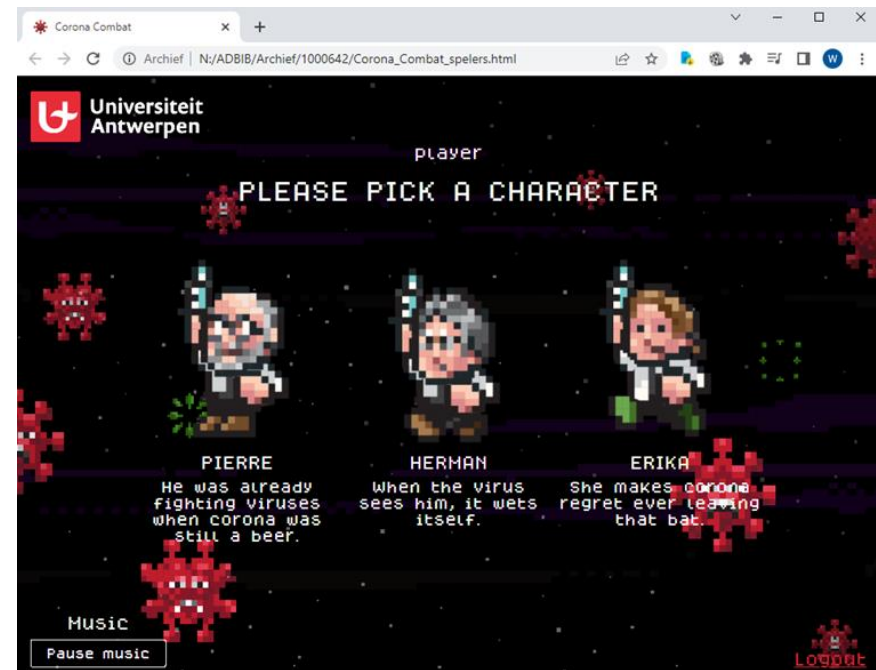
Corona Combat ×
+

Archief | N:/ADBIB/Archief/1000642/Corona_Combat_spelers.html

W

Universiteit Antwerpen

player

PLEASE PICK A CHARACTER

PIERRE
He was already fighting viruses when corona was still a beer.

HERMAN
When the virus sees him, it wets itself.

ERIKA
She makes corona regret ever leaving that bat.

Music
Pause music

Logout